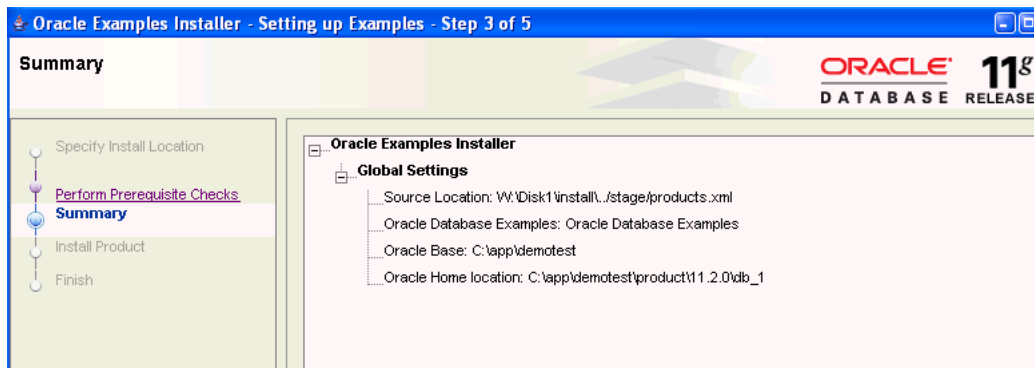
Oracle Examples Installer - Setting up Examples - Step 3 of 5

Summary

ORACLE DATABASE 11g RELEASE

Specify Install Location

Perform Prerequisite Checks

Summary

Install Product

Finish

Oracle Examples Installer

Global Settings

Source Location: W:\Disk1\install\../stage/products.xml

Oracle Database Examples: Oracle Database Examples

Oracle Base: C:\app\demotest

Oracle Home location: C:\app\demotest\product\11.2.0\db_1